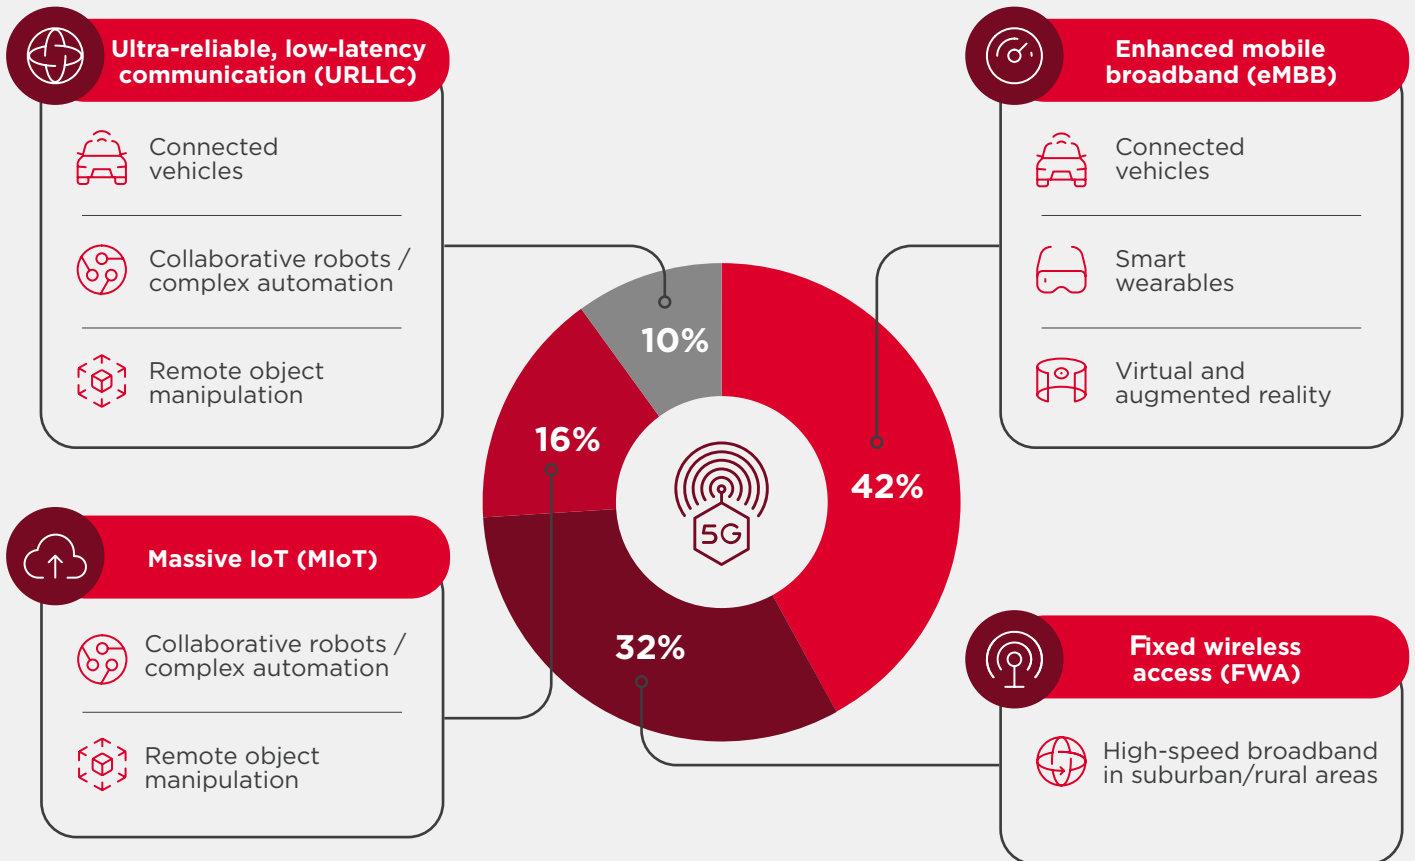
Ultra-reliable, low-latency communication (URLLC)

Connected vehicles

Collaborative robots / complex automation

Remote object manipulation

Enhanced mobile broadband (eMBB)

Connected vehicles

Smart wearables

Virtual and augmented reality

10%

16%

42%

32%

5G

Massive IoT (MIoT)

Collaborative robots / complex automation

Remote object manipulation

Fixed wireless access (FWA)

High-speed broadband in suburban/rural areas